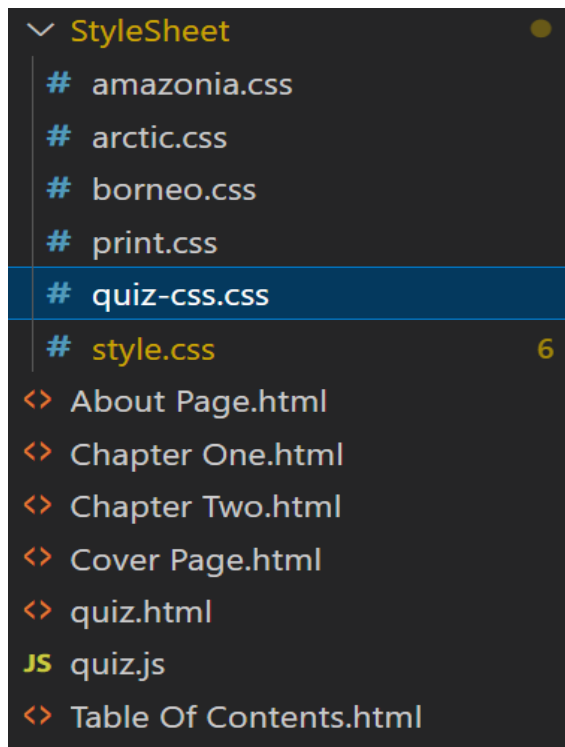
StyleSheet
# amazonia.css
# arctic.css
# borneo.css
# print.css
# quiz-css.css
# style.css 6
<> About Page.html
<> Chapter One.html
<> Chapter Two.html
<> Cover Page.html
<> quiz.html
JS quiz.js
<> Table Of Contents.html